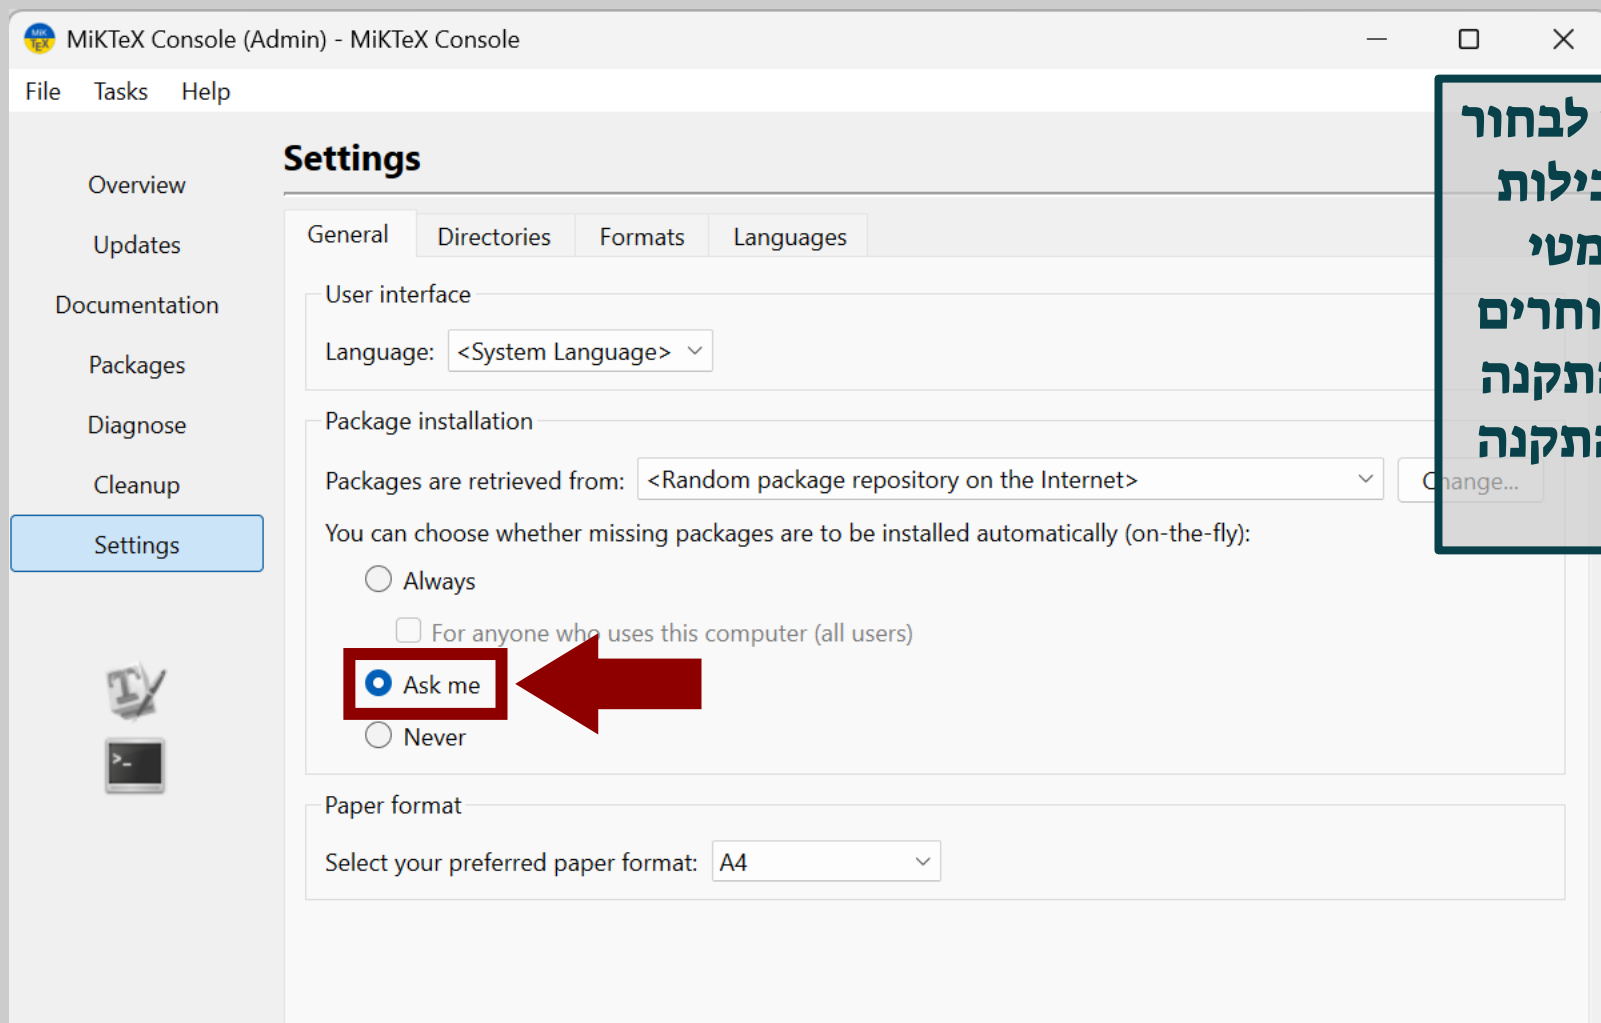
MiKTeX Console (Admin) - MiKTeX Console

File Tasks Help

Overview
Updates
Documentation
Packages
Diagnose
Cleanup
Settings

Settings

General Directories Formats Languages

User interface

Language: <System Language>

Package installation

Packages are retrieved from: <Random package repository on the Internet> C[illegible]ange...

You can choose whether missing packages are to be installed automatically (on-the-fly):

Always

For anyone who uses this computer (all users)

Ask me

Never

Paper format

Select your preferred paper format: A4

לבחור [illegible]
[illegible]ילות
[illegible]מטי
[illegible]וחרים
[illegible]תקנה
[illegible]תקנה